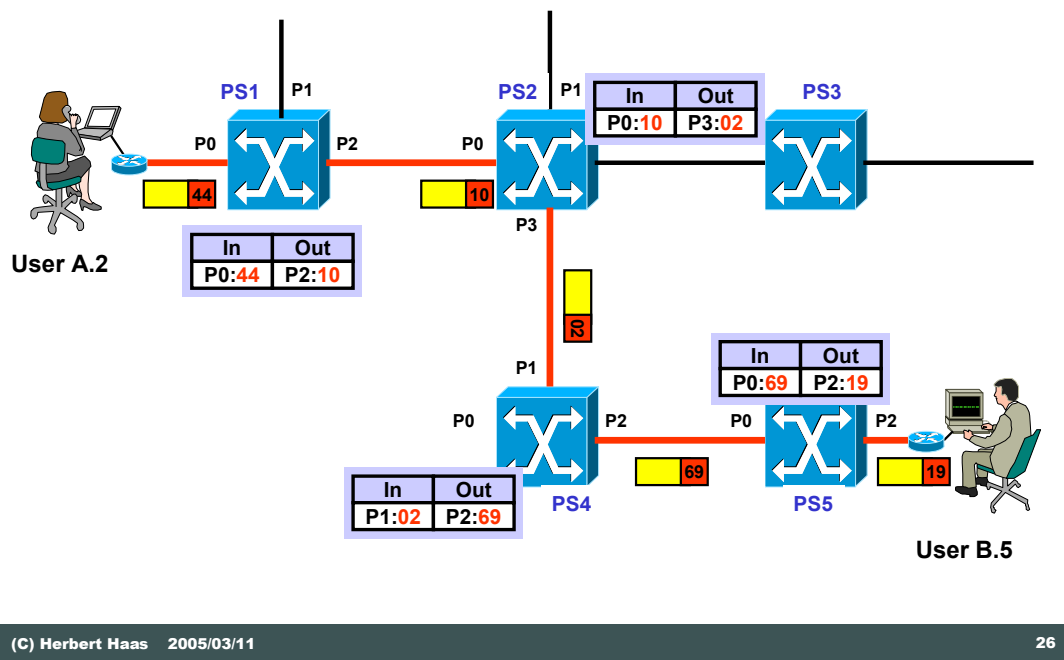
PS1

P1

P0

P2

44

| In | Out |
|---|---|
| P0:44 | P2:10 |

User A.2

PS2

P1

P0

10

P3

| In | Out |
|---|---|
| P0:10 | P3:02 |

PS3

02

P1

P0

P2

PS4

| In | Out |
|---|---|
| P1:02 | P2:69 |

69

| In | Out |
|---|---|
| P0:69 | P2:19 |

P0

P2

PS5

19

User B.5

(C) Herbert Haas 2005/03/11

26